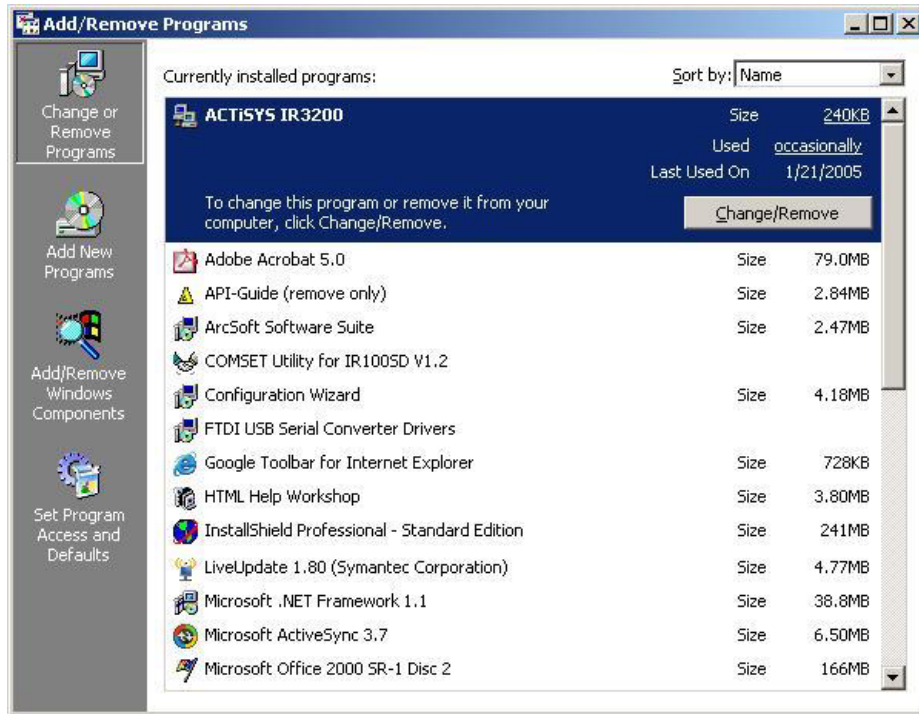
Add/Remove Programs

Change or Remove Programs

Add New Programs

Add/Remove Windows Components

Set Program Access and Defaults

Currently installed programs:

Sort by: Name

ACTiSYS IR3200

Size 240KB

Used occasionally

Last Used On 1/21/2005

To change this program or remove it from your computer, click Change/Remove.

Change/Remove

| | | |
|---|---|---|
| Adobe Acrobat 5.0 | Size | 79.0MB |
| API-Guide (remove only) | Size | 2.84MB |
| ArcSoft Software Suite | Size | 2.47MB |
| COMSET Utility for IR100SD V1.2 | | |
| Configuration Wizard | Size | 4.18MB |
| FTDI USB Serial Converter Drivers | | |
| Google Toolbar for Internet Explorer | Size | 728KB |
| HTML Help Workshop | Size | 3.80MB |
| InstallShield Professional - Standard Edition | Size | 241MB |
| LiveUpdate 1.80 (Symantec Corporation) | Size | 4.77MB |
| Microsoft .NET Framework 1.1 | Size | 38.8MB |
| Microsoft ActiveSync 3.7 | Size | 6.50MB |
| Microsoft Office 2000 SR-1 Disc 2 | Size | 166MB |